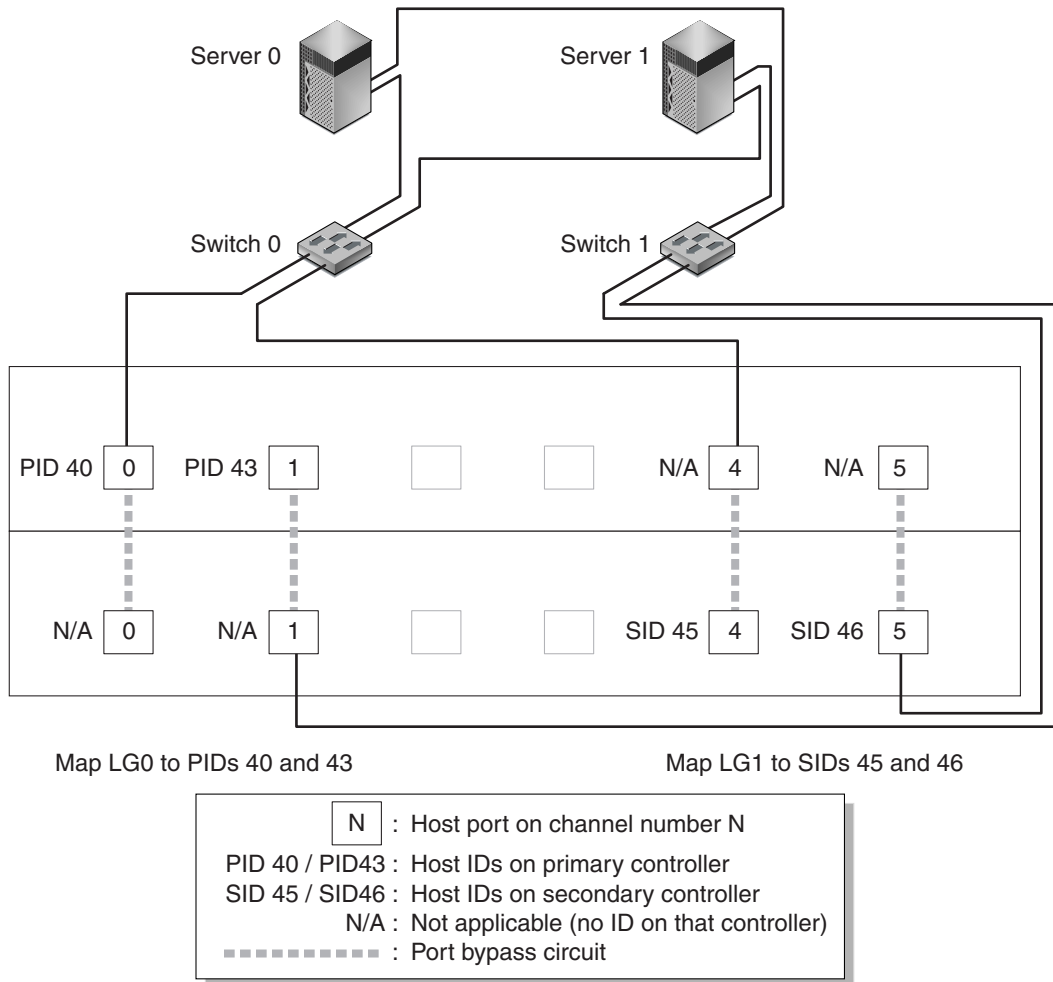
Server 0

Server 1

Switch 0

Switch 1

PID 40 0 PID 43 1 N/A 4 N/A 5

N/A 0 N/A 1 SID 45 4 SID 46 5

Map LG0 to PIDs 40 and 43

Map LG1 to SIDs 45 and 46

N : Host port on channel number N
PID 40 / PID43 : Host IDs on primary controller
SID 45 / SID46 : Host IDs on secondary controller
N/A : Not applicable (no ID on that controller)
: Port bypass circuit